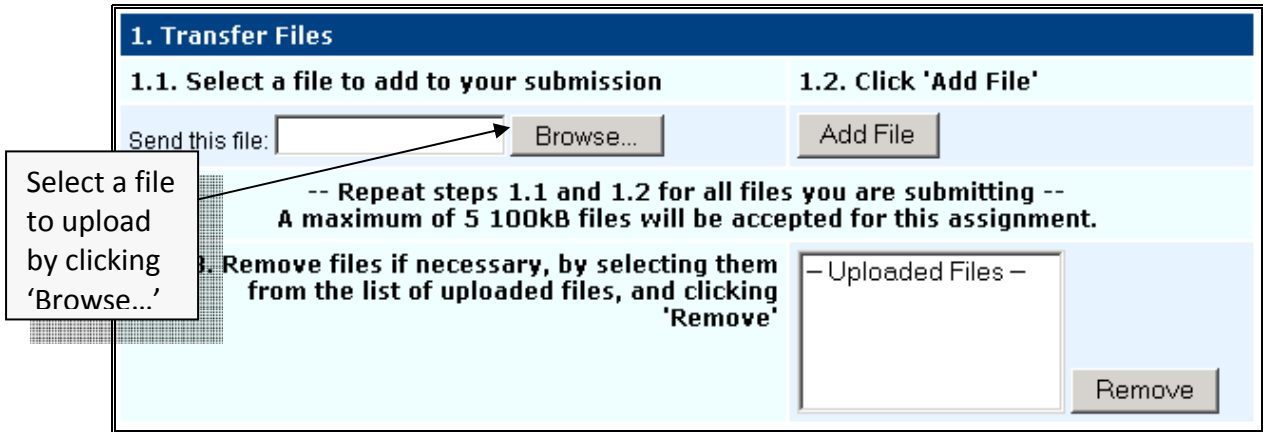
1. Transfer Files

1.1. Select a file to add to your submission

1.2. Click 'Add File'

Send this file: Browse...

Add File

Select a file to upload by clicking 'Browse…'

-- Repeat steps 1.1 and 1.2 for all files you are submitting --
A maximum of 5 100kB files will be accepted for this assignment.

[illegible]3. Remove files if necessary, by selecting them from the list of uploaded files, and clicking 'Remove'

– Uploaded Files –

Remove